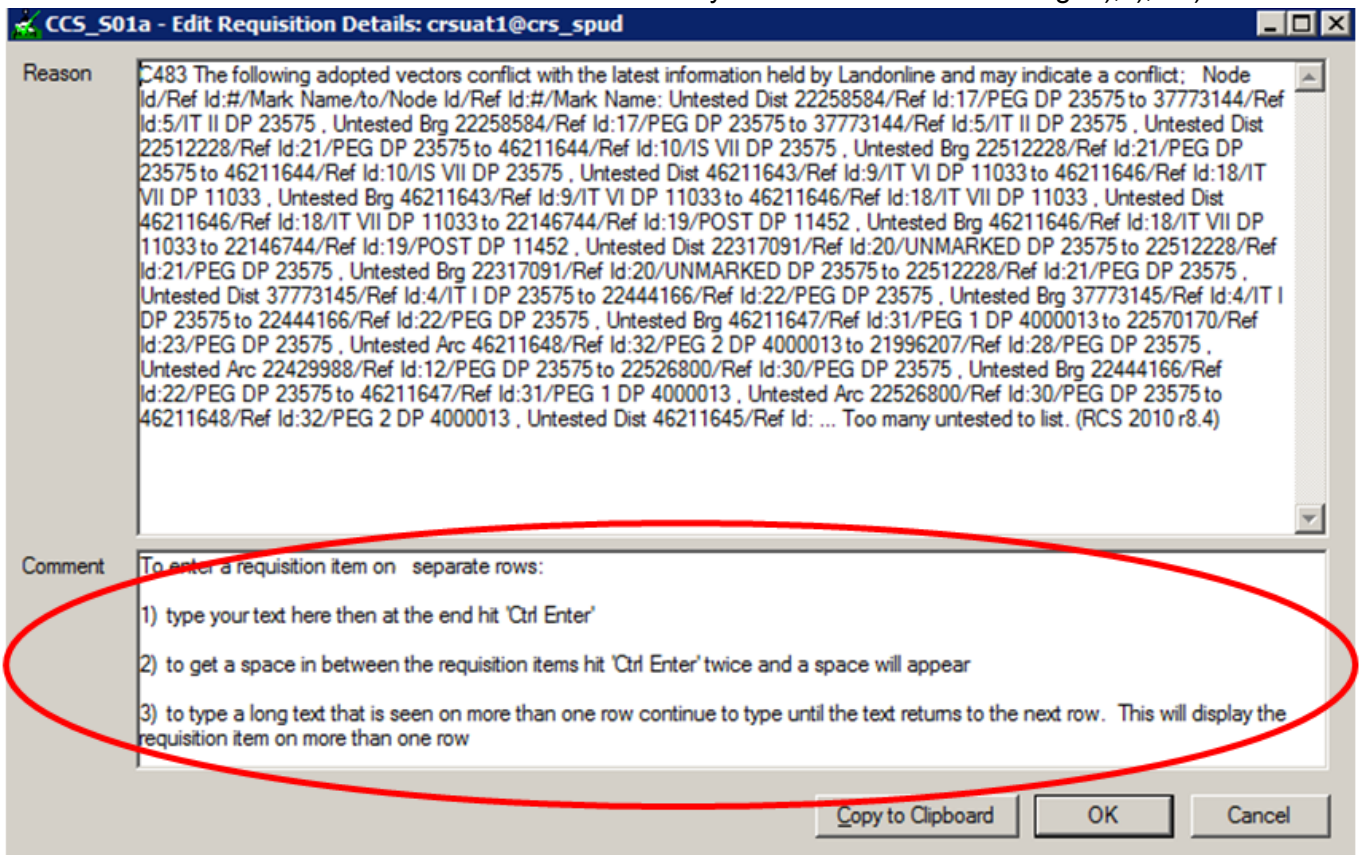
CCS_S01a - Edit Requisition Details: crsuat1@crs_spud

Reason

C483 The following adopted vectors conflict with the latest information held by Landonline and may indicate a conflict; Node Id/Ref Id:#/Mark Name/to/Node Id/Ref Id:#/Mark Name: Untested Dist 22258584/Ref Id:17/PEG DP 23575 to 37773144/Ref Id:5/IT II DP 23575 , Untested Brg 22258584/Ref Id:17/PEG DP 23575 to 37773144/Ref Id:5/IT II DP 23575 , Untested Dist 22512228/Ref Id:21/PEG DP 23575 to 46211644/Ref Id:10/IS VII DP 23575 , Untested Brg 22512228/Ref Id:21/PEG DP 23575 to 46211644/Ref Id:10/IS VII DP 23575 , Untested Dist 46211643/Ref Id:9/IT VI DP 11033 to 46211646/Ref Id:18/IT VII DP 11033 , Untested Brg 46211643/Ref Id:9/IT VI DP 11033 to 46211646/Ref Id:18/IT VII DP 11033 , Untested Dist 46211646/Ref Id:18/IT VII DP 11033 to 22146744/Ref Id:19/POST DP 11452 , Untested Brg 46211646/Ref Id:18/IT VII DP 11033 to 22146744/Ref Id:19/POST DP 11452 , Untested Dist 22317091/Ref Id:20/UNMARKED DP 23575 to 22512228/Ref Id:21/PEG DP 23575 , Untested Brg 22317091/Ref Id:20/UNMARKED DP 23575 to 22512228/Ref Id:21/PEG DP 23575 , Untested Dist 37773145/Ref Id:4/IT I DP 23575 to 22444166/Ref Id:22/PEG DP 23575 , Untested Brg 37773145/Ref Id:4/IT I DP 23575 to 22444166/Ref Id:22/PEG DP 23575 , Untested Brg 46211647/Ref Id:31/PEG 1 DP 4000013 to 22570170/Ref Id:23/PEG DP 23575 , Untested Arc 46211648/Ref Id:32/PEG 2 DP 4000013 to 21996207/Ref Id:28/PEG DP 23575 , Untested Arc 22429988/Ref Id:12/PEG DP 23575 to 22526800/Ref Id:30/PEG DP 23575 , Untested Brg 22444166/Ref Id:22/PEG DP 23575 to 46211647/Ref Id:31/PEG 1 DP 4000013 , Untested Arc 22526800/Ref Id:30/PEG DP 23575 to 46211648/Ref Id:32/PEG 2 DP 4000013 , Untested Dist 46211645/Ref Id: ... Too many untested to list. (RCS 2010 r8.4)

Comment

To enter a requisition item on separate rows:

1) type your text here then at the end hit 'Ctrl Enter'

2) to get a space in between the requisition items hit 'Ctrl Enter' twice and a space will appear

3) to type a long text that is seen on more than one row continue to type until the text returns to the next row. This will display the requisition item on more than one row

Copy to Clipboard

OK

Cancel